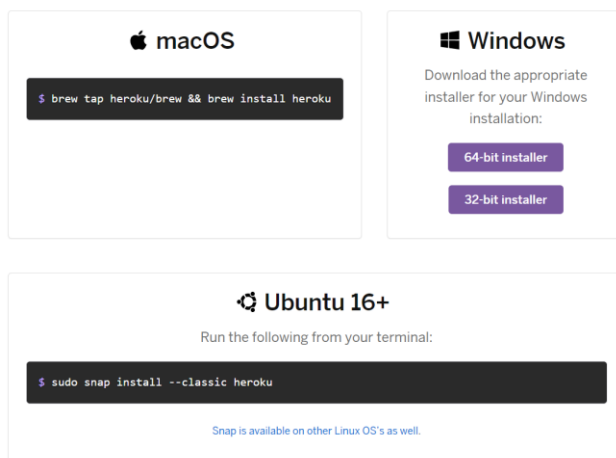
macOS

$ brew tap heroku/brew && brew install heroku

Windows

Download the appropriate installer for your Windows installation:

64-bit installer

32-bit installer

Ubuntu 16+

Run the following from your terminal:

$ sudo snap install --classic heroku

Snap is available on other Linux OS's as well.